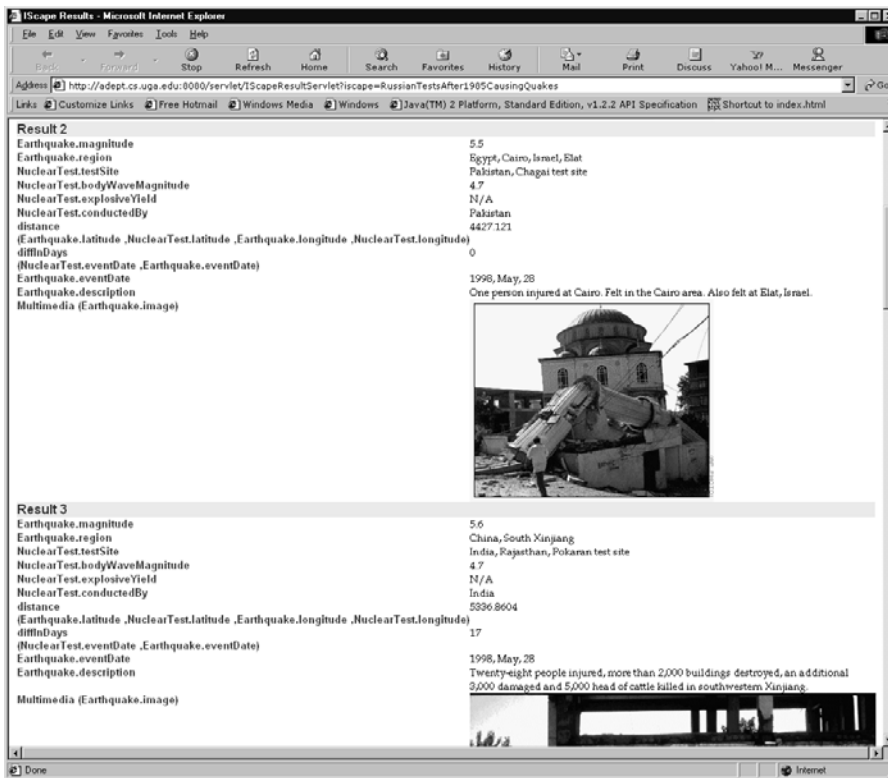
IScape Results - Microsoft Internet Explorer

File Edit View Favorites Tools Help

Back Forward Stop Refresh Home Search Favorites History Mail Print Discuss Yahoo! M... Messenger

Address http://adept.cs.uga.edu:8080/servlet/IScapeResultServlet?iscape=RussianTestsAfter1985CausingQuakes

Go

Links Customize Links Free Hotmail Windows Media Windows Java(TM) 2 Platform, Standard Edition, v1.2.2 API Specification Shortcut to index.html

Result 2

| | |
|---|---|
| Earthquake.magnitude | 5.5 |
| Earthquake.region | Egypt, Cairo, Israel, Elat |
| NuclearTest.testSite | Pakistan, Chagai test site |
| NuclearTest.bodyWaveMagnitude | 4.7 |
| NuclearTest.explosiveYield | N/A |
| NuclearTest.conductedBy | Pakistan |
| distance (Earthquake.latitude ,NuclearTest.latitude ,Earthquake.longitude ,NuclearTest.longitude) | 4427.121 |
| diffInDays (NuclearTest.eventDate ,Earthquake.eventDate) | 0 |
| Earthquake.eventDate | 1998, May, 28 |
| Earthquake.description | One person injured at Cairo. Felt in the Cairo area. Also felt at Elat, Israel. |
| Multimedia (Earthquake.image) | |

Result 3

| | |
|---|---|
| Earthquake.magnitude | 5.6 |
| Earthquake.region | China, South Xinjiang |
| NuclearTest.testSite | India, Rajasthan, Pokaran test site |
| NuclearTest.bodyWaveMagnitude | 4.7 |
| NuclearTest.explosiveYield | N/A |
| NuclearTest.conductedBy | India |
| distance (Earthquake.latitude ,NuclearTest.latitude ,Earthquake.longitude ,NuclearTest.longitude) | 5336.8604 |
| diffInDays (NuclearTest.eventDate ,Earthquake.eventDate) | 17 |
| Earthquake.eventDate | 1998, May, 28 |
| Earthquake.description | Twenty-eight people injured, more than 2,000 buildings destroyed, an additional 3,000 damaged and 5,000 head of cattle killed in southwestern Xinjiang. |
| Multimedia (Earthquake.image) | |

Done

Internet